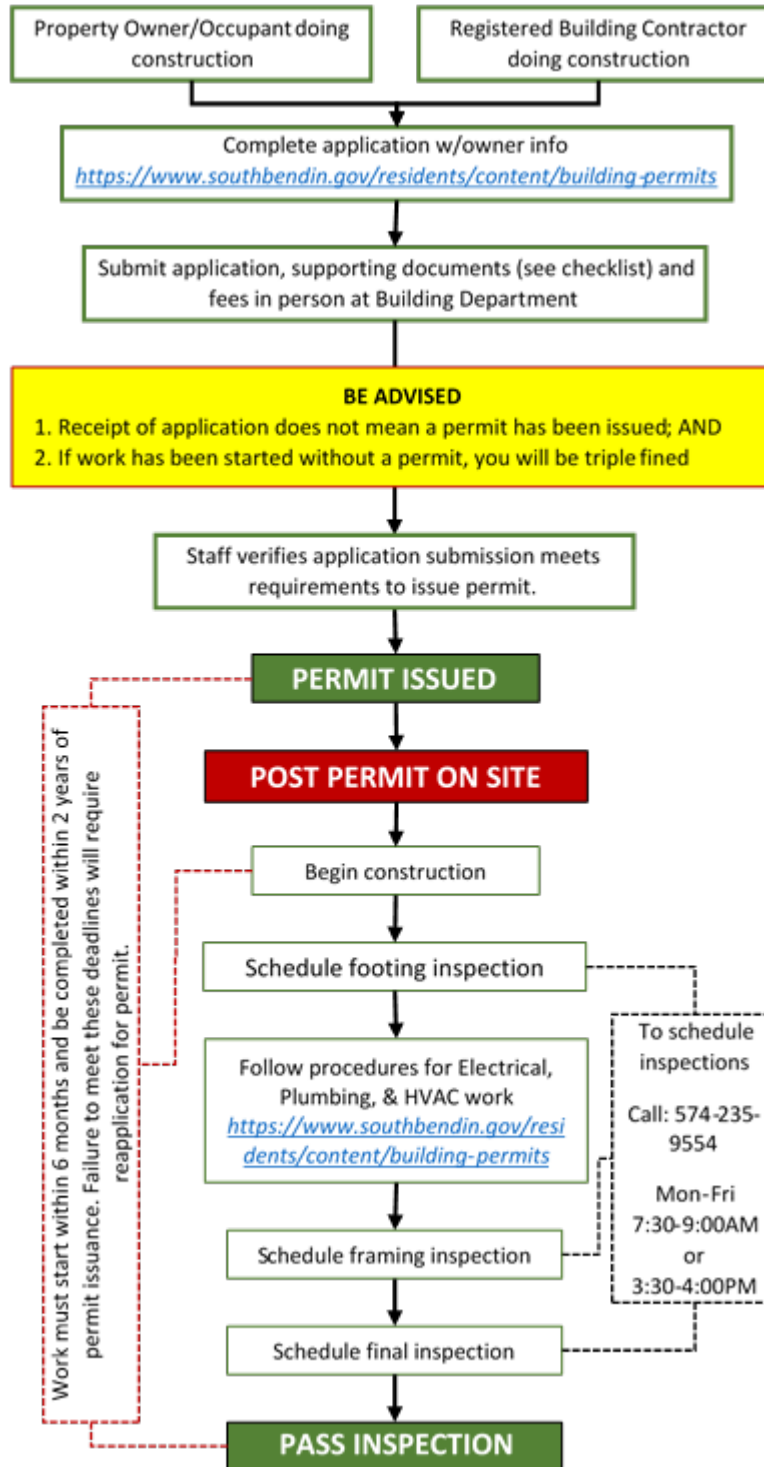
Property Owner/Occupant doing construction

Registered Building Contractor doing construction

Complete application w/owner info
https://www.southbendin.gov/residents/content/building-permits

Submit application, supporting documents (see checklist) and fees in person at Building Department

BE ADVISED
1. Receipt of application does not mean a permit has been issued; AND
2. If work has been started without a permit, you will be triple fined

Staff verifies application submission meets requirements to issue permit.

PERMIT ISSUED

POST PERMIT ON SITE

Begin construction

Schedule footing inspection

Follow procedures for Electrical, Plumbing, & HVAC work
https://www.southbendin.gov/residents/content/building-permits

Schedule framing inspection

Schedule final inspection

PASS INSPECTION

Work must start within 6 months and be completed within 2 years of permit issuance. Failure to meet these deadlines will require reapplication for permit.

To schedule inspections

Call: 574-235-9554

Mon-Fri
7:30-9:00AM
or
3:30-4:00PM